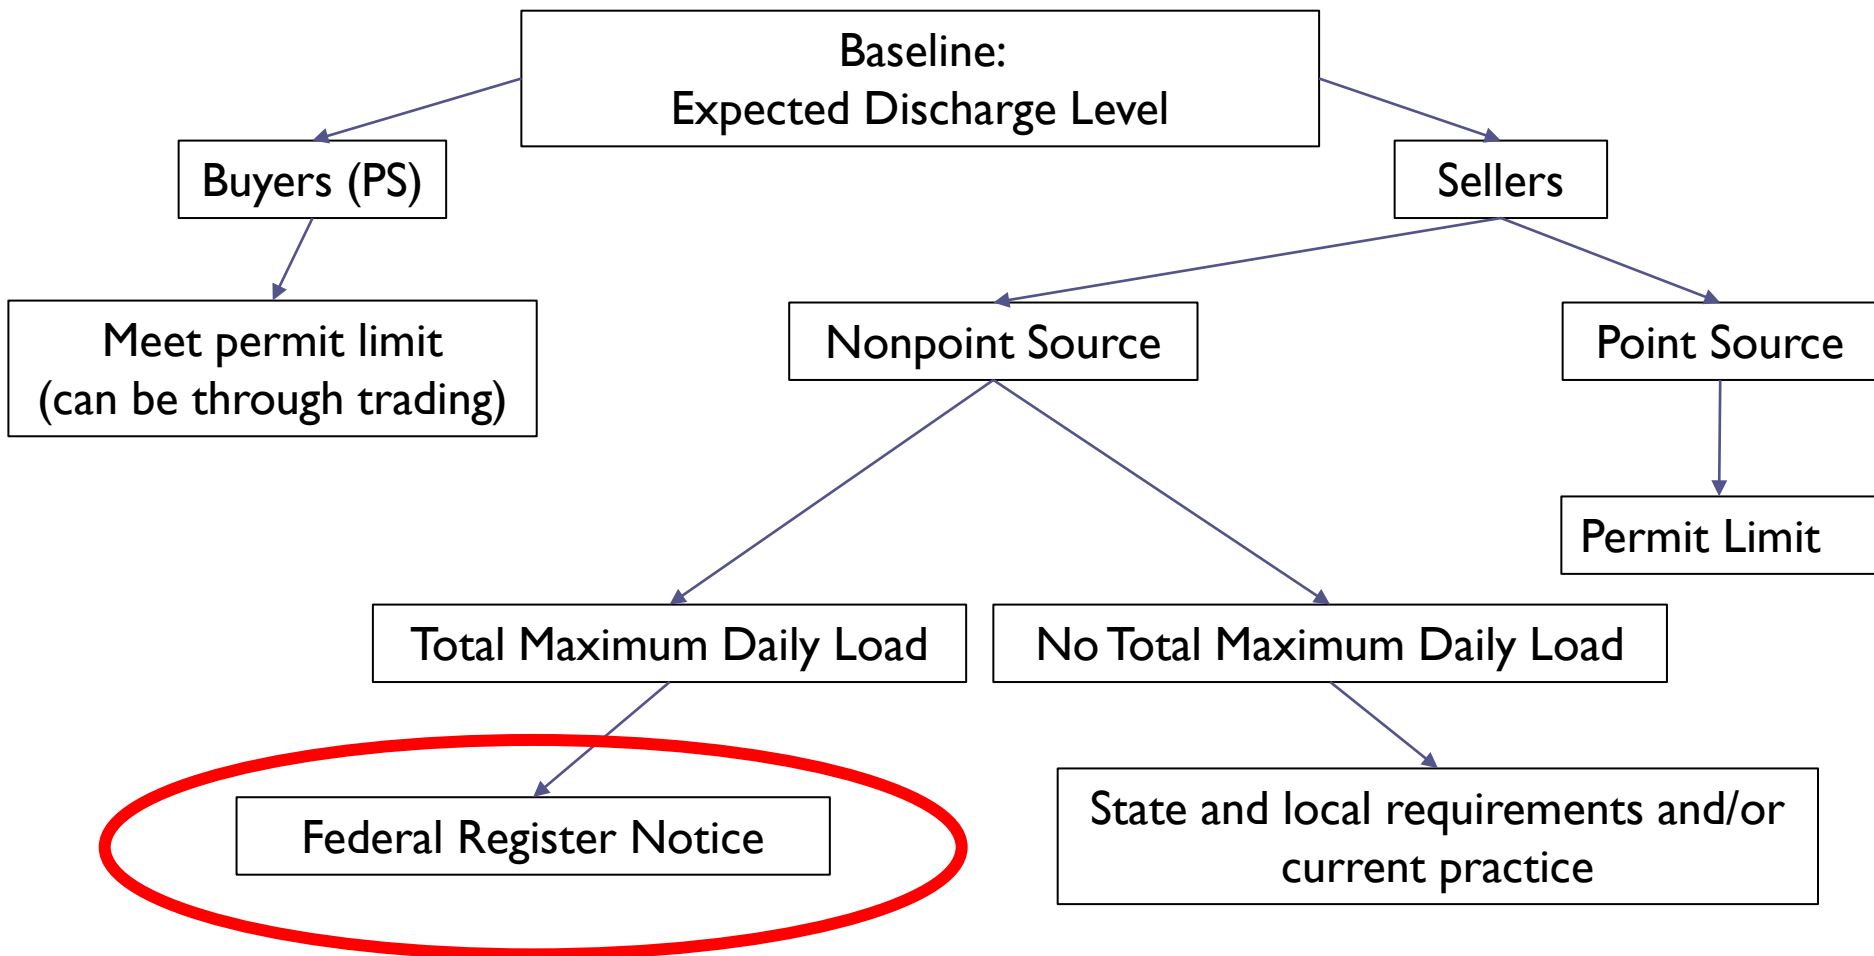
Baseline:
Expected Discharge Level

Buyers (PS)

Sellers

Meet permit limit
(can be through trading)

Nonpoint Source

Point Source

Permit Limit

Total Maximum Daily Load

No Total Maximum Daily Load

Federal Register Notice

State and local requirements and/or current practice